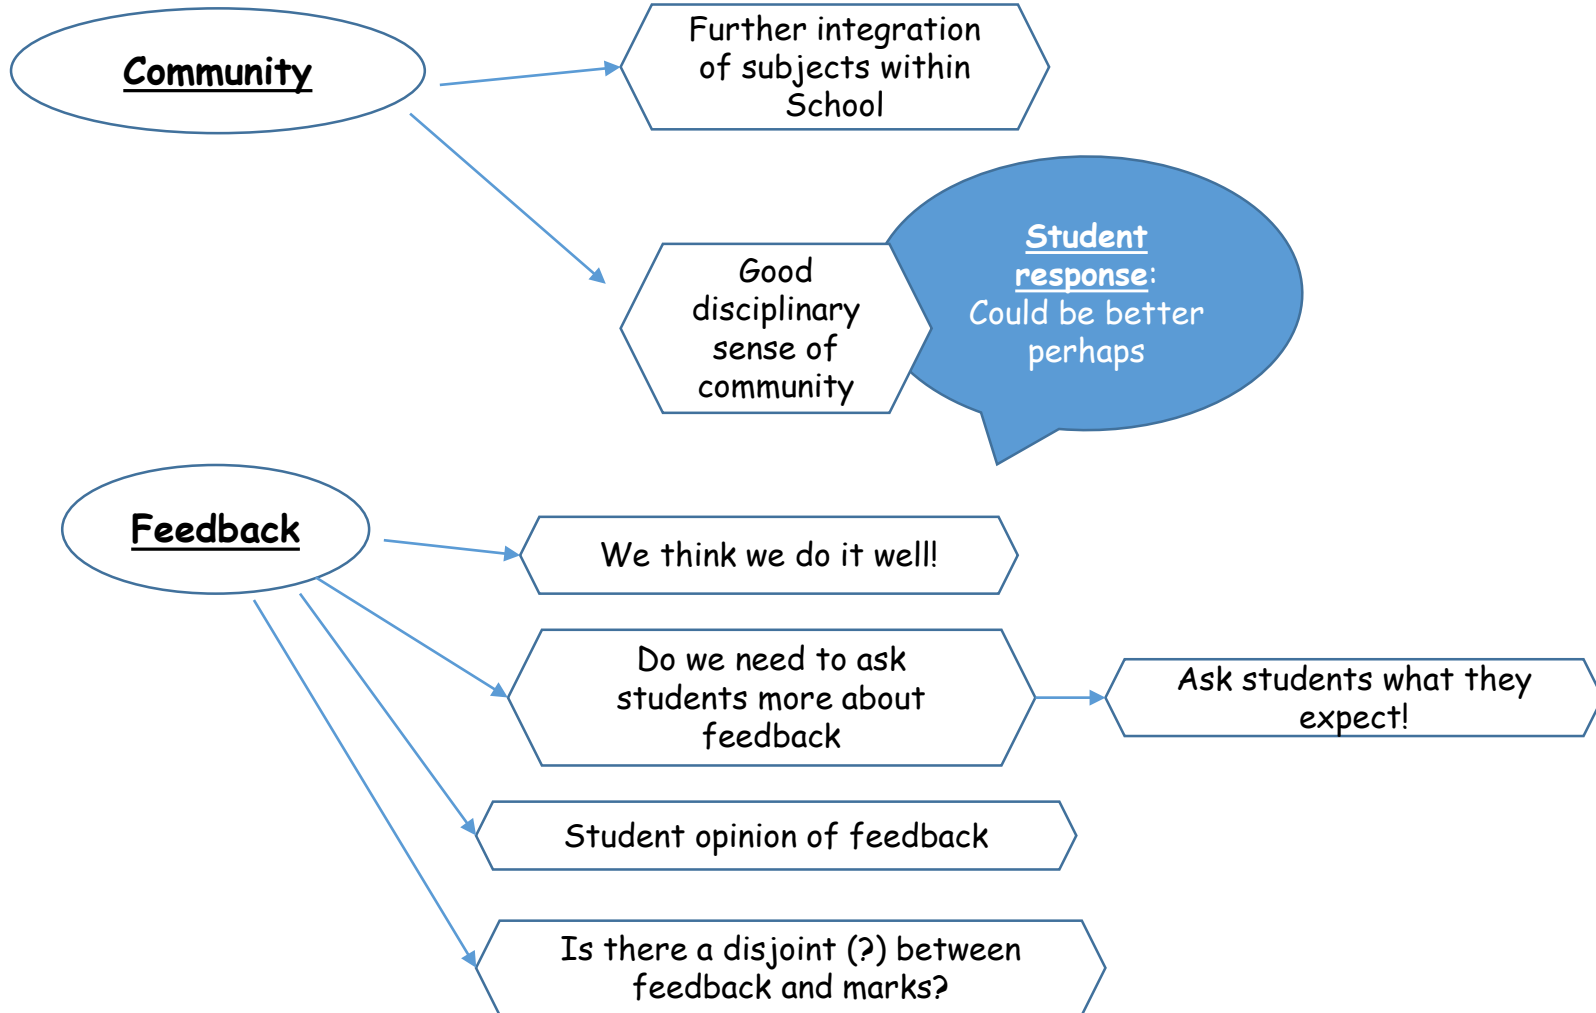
Community

Further integration of subjects within School

Good disciplinary sense of community

Student response: Could be better perhaps

Feedback

We think we do it well!

Do we need to ask students more about feedback

Ask students what they expect!

Student opinion of feedback

Is there a disjoint (?) between feedback and marks?